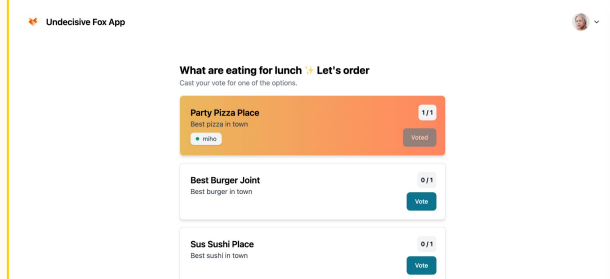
Undecisive Fox App

What are eating for lunch ✨ Let's order

Cast your vote for one of the options.

Party Pizza Place
Best pizza in town
1 / 1
miho
Voted

Best Burger Joint
Best burger in town
0 / 1
Vote

Sus Sushi Place
Best sushi in town
0 / 1
Vote